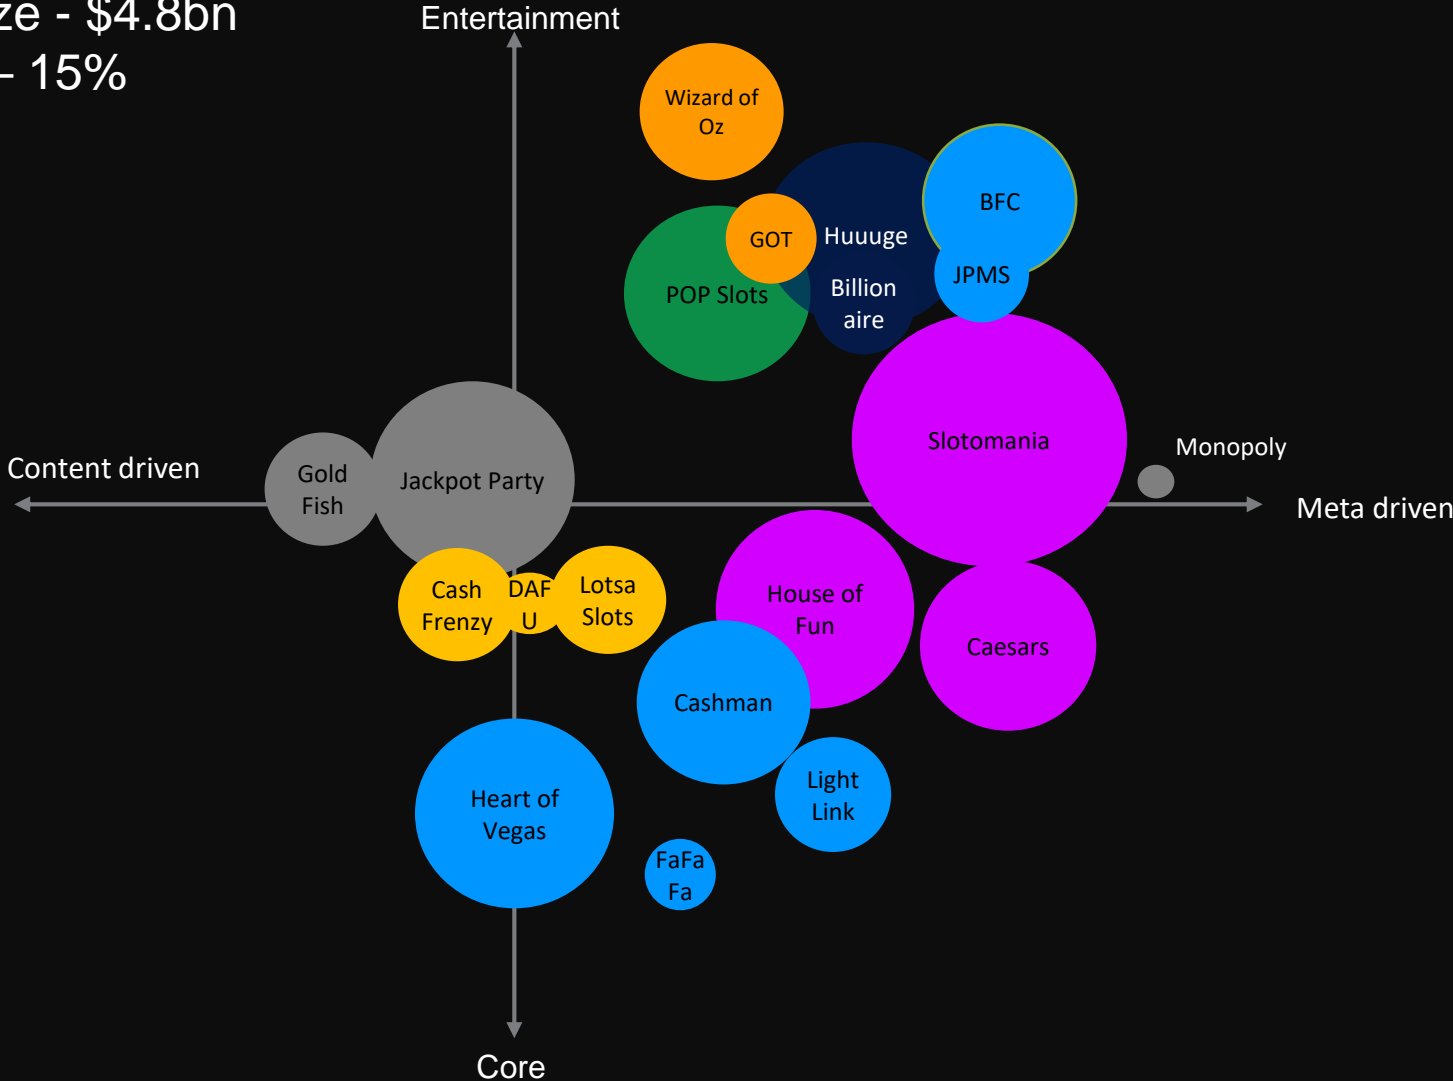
ze - $4.8bn
- 15%

Entertainment

Wizard of Oz

GOT
Huuuge
BFC
POP Slots
Billion aire
JPMS

Slotomania
Monopoly

Content driven
Gold Fish
Jackpot Party
Meta driven

Cash Frenzy
DAF U
Lotsa Slots
House of Fun
Caesars

Cashman

Heart of Vegas
Light Link
FaFa Fa

Core